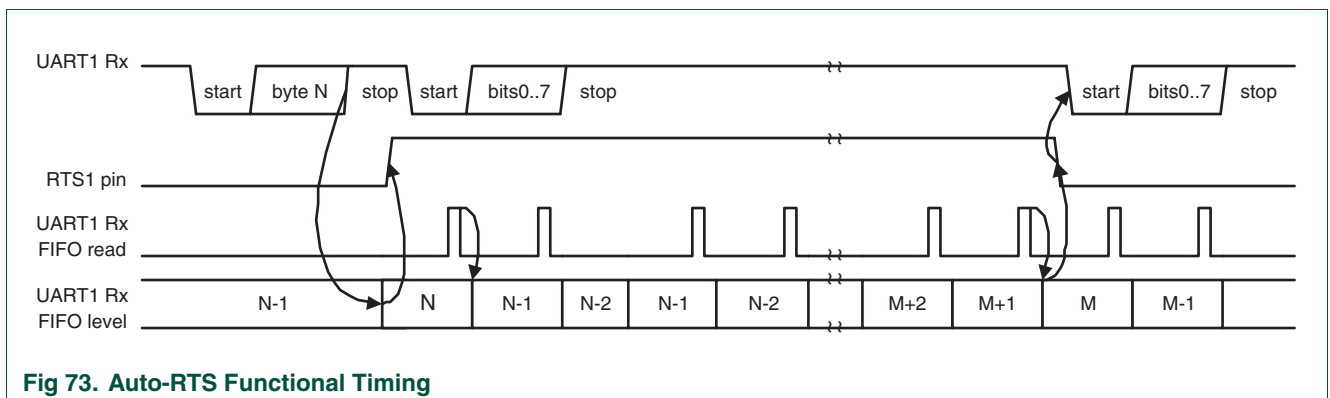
UART1 Rx

start

byte N

stop

start

bits0..7

stop

start

bits0..7

stop

RTS1 pin

UART1 Rx FIFO read

UART1 Rx FIFO level

N-1

N

N-1

N-2

N-1

N-2

M+2

M+1

M

M-1

Fig 73. Auto-RTS Functional Timing